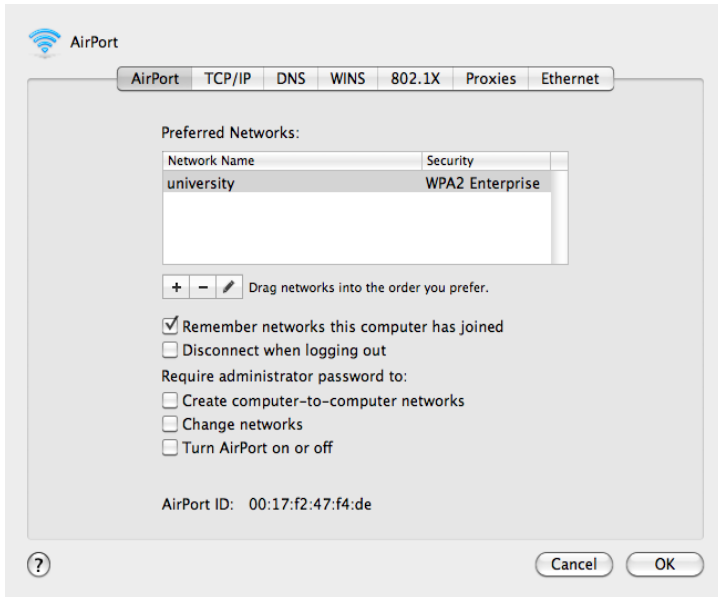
AirPort

AirPort | TCP/IP | DNS | WINS | 802.1X | Proxies | Ethernet

Preferred Networks:

| Network Name | Security |
|---|---|
| university | WPA2 Enterprise |

+ − Drag networks into the order you prefer.

☑ Remember networks this computer has joined
☐ Disconnect when logging out

Require administrator password to:
☐ Create computer-to-computer networks
☐ Change networks
☐ Turn AirPort on or off

AirPort ID: 00:17:f2:47:f4:de

?

Cancel OK